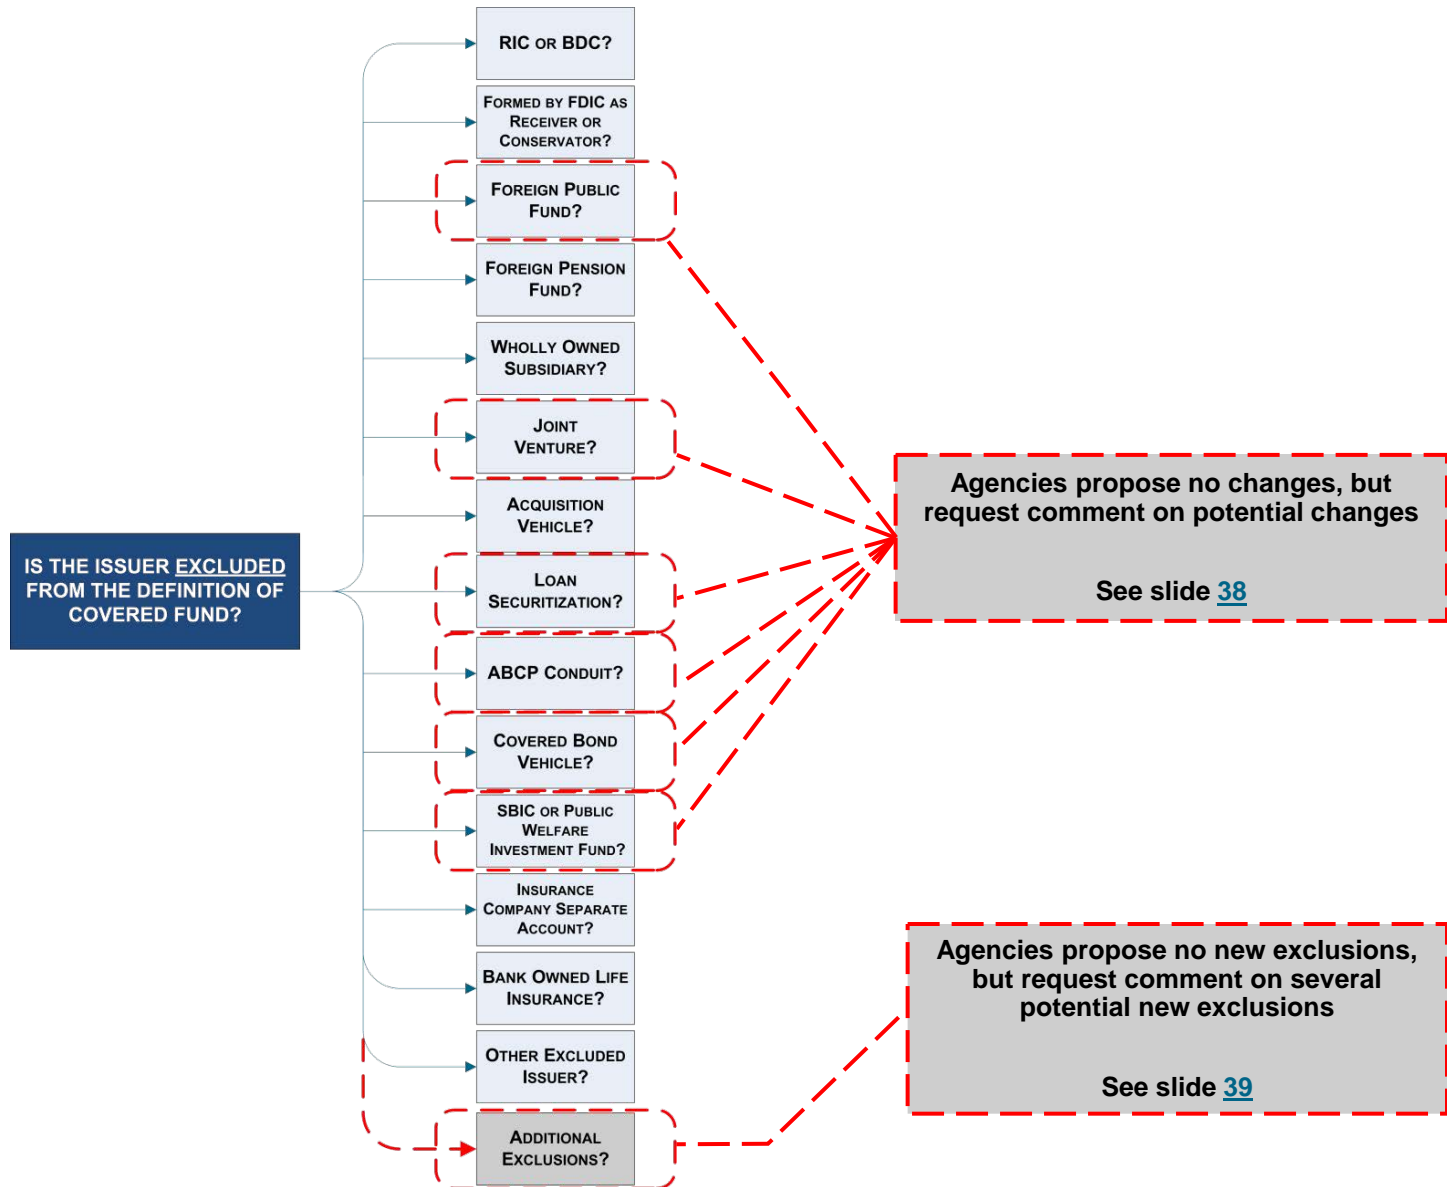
IS THE ISSUER EXCLUDED FROM THE DEFINITION OF COVERED FUND?

RIC OR BDC?

FORMED BY FDIC AS RECEIVER OR CONSERVATOR?

FOREIGN PUBLIC FUND?

FOREIGN PENSION FUND?

WHOLLY OWNED SUBSIDIARY?

JOINT VENTURE?

ACQUISITION VEHICLE?

LOAN SECURITIZATION?

ABCP CONDUIT?

COVERED BOND VEHICLE?

SBIC OR PUBLIC WELFARE INVESTMENT FUND?

INSURANCE COMPANY SEPARATE ACCOUNT?

BANK OWNED LIFE INSURANCE?

OTHER EXCLUDED ISSUER?

ADDITIONAL EXCLUSIONS?

Agencies propose no changes, but request comment on potential changes

See slide 38

Agencies propose no new exclusions, but request comment on several potential new exclusions

See slide 39